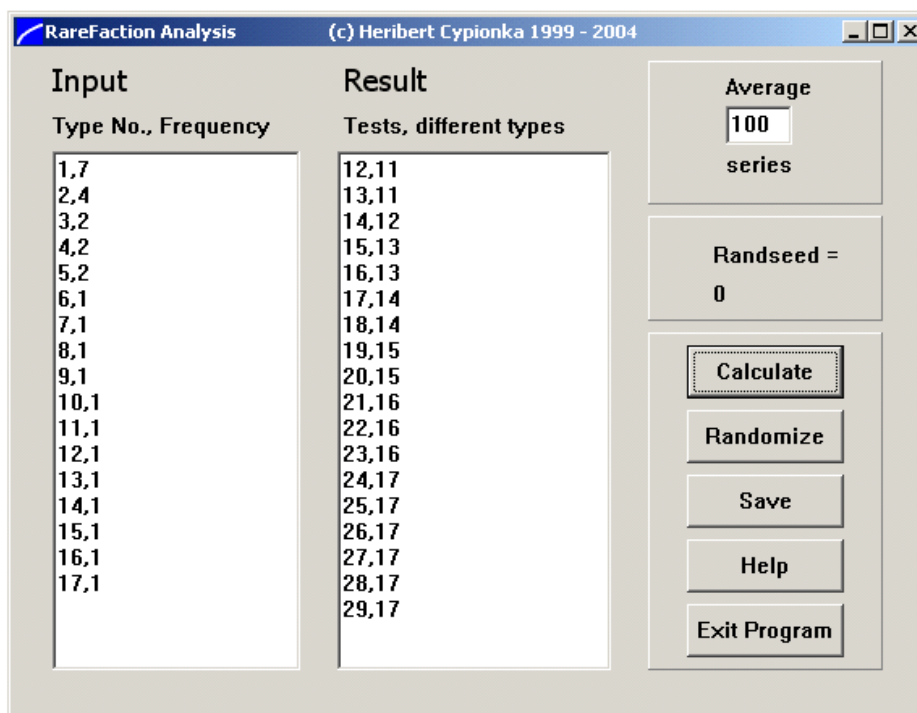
RareFaction Analysis (c) Heribert Cypionka 1999 - 2004

Input
Type No., Frequency

1,7
2,4
3,2
4,2
5,2
6,1
7,1
8,1
9,1
10,1
11,1
12,1
13,1
14,1
15,1
16,1
17,1

Result
Tests, different types

12,11
13,11
14,12
15,13
16,13
17,14
18,14
19,15
20,15
21,16
22,16
23,16
24,17
25,17
26,17
27,17
28,17
29,17

Average
100
series

Randseed =
0

Calculate
Randomize
Save
Help
Exit Program